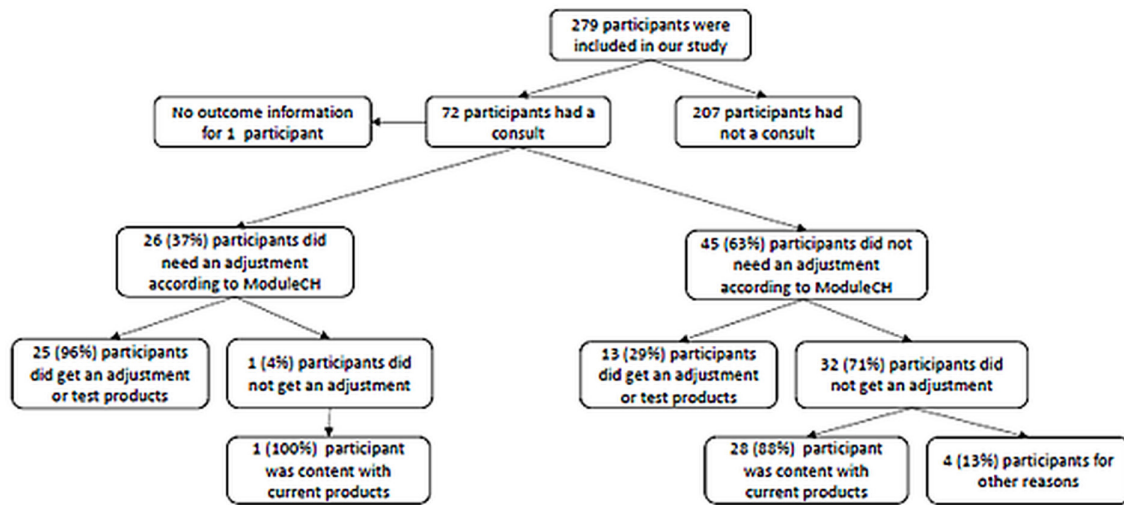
279 participants were included in our study

No outcome information for 1 participant

72 participants had a consult

207 participants had not a consult

26 (37%) participants did need an adjustment according to ModuleCH

45 (63%) participants did not need an adjustment according to ModuleCH

25 (96%) participants did get an adjustment or test products

1 (4%) participants did not get an adjustment

13 (29%) participants did get an adjustment or test products

32 (71%) participants did not get an adjustment

1 (100%) participant was content with current products

28 (88%) participant was content with current products

4 (13%) participants for other reasons